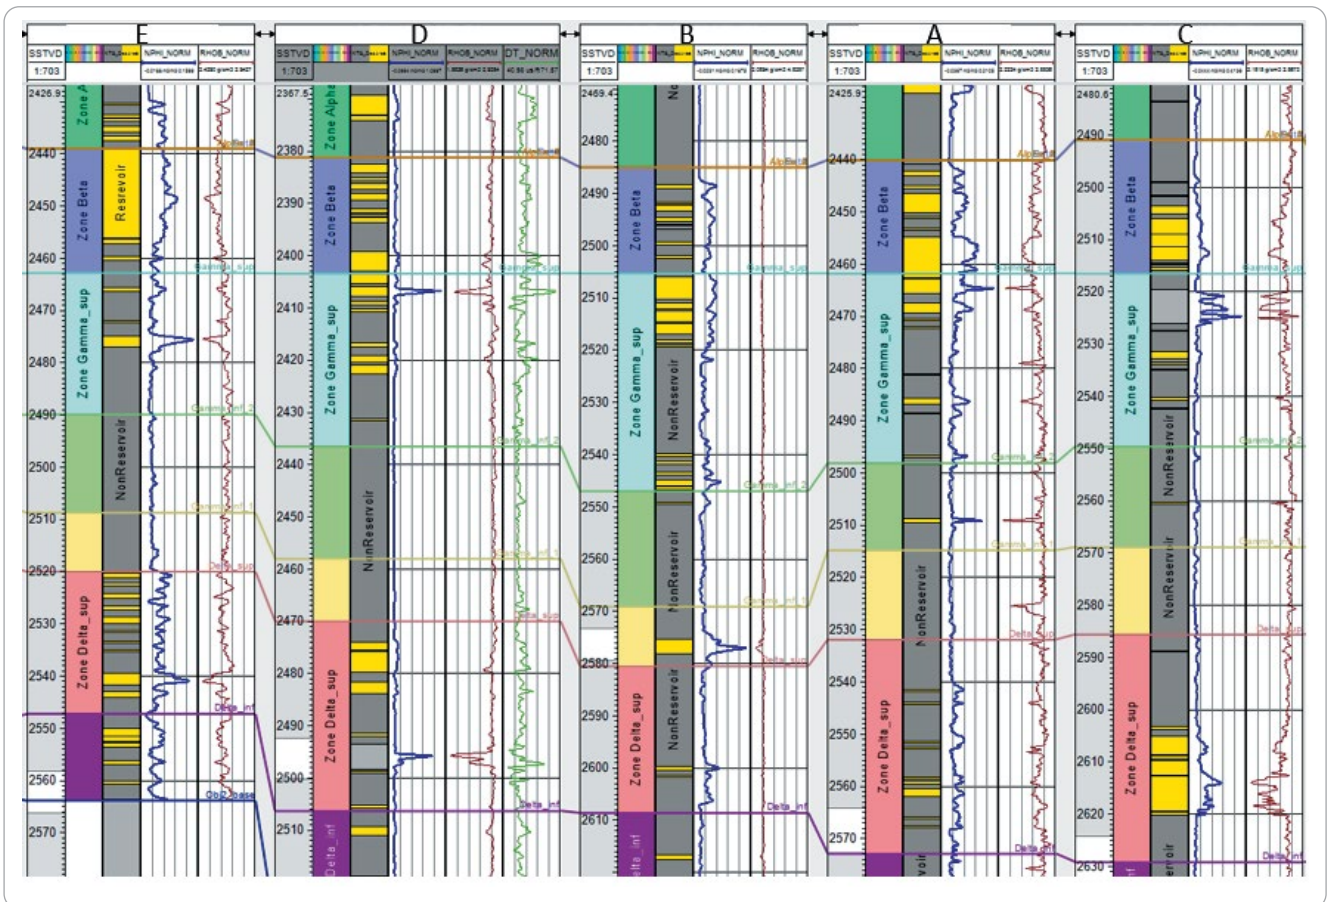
E

SSTVD | NPHI_NORM | RHOB_NORM
1:703

2426.9
2440
2450
2460
2470
2480
2490
2500
2510
2520
2530
2540
2550
2560
2570

Zone Alpha
Zone Beta
Reservoir
Zone Gamma_sup
NonReservoir
Zone Delta_sup

AlphaB
Gamma_sup
Gamma_inf_2
Gamma_inf_1
Delta_sup
Delta_inf
Obj_base

D

SSTVD | NPHI_NORM | RHOB_NORM | DT_NORM
1:703

2367.5
2380
2390
2400
2410
2420
2430
2440
2450
2460
2470
2480
2490
2500
2510

Zone Alpha
Zone Beta
Zone Gamma_sup
NonReservoir
Zone Delta_sup
Delta_inf

AlphaB
Gamma_sup
Gamma_inf_2
Gamma_inf_1
Delta_sup
Delta_inf

B

SSTVD | NPHI_NORM | RHOB_NORM
1:703

2469.4
2480
2490
2500
2510
2520
2530
2540
2550
2560
2570
2580
2590
2600
2610

Zone Beta
Zone Gamma_sup
NonReservoir
NonReservoir
NonReservoir
Zone Delta_sup
Delta_inf

AlphaB
Gamma_sup
Gamma_inf_2
Gamma_inf_1
Delta_sup
Delta_inf

A

SSTVD | NPHI_NORM | RHOB_NORM
1:703

2425.9
2440
2450
2460
2470
2480
2490
2500
2510
2520
2530
2540
2550
2560
2570

Zone Beta
Zone Gamma_sup
NonReservoir
Zone Delta_sup

AlphaB
Gamma_sup
Gamma_inf_2
Gamma_inf_1
Delta_sup
Delta_inf

C

SSTVD | NPHI_NORM | RHOB_NORM
1:703

2480.6
2490
2500
2510
2520
2530
2540
2550
2560
2570
2580
2590
2600
2610
2620
2630

Zone Beta
Zone Gamma_sup
NonReservoir
NonReservoir
Zone Delta_sup

AlphaBeta
Gamma_sup
Gamma_inf_2
Gamma_inf_1
Delta_sup
Delta_inf